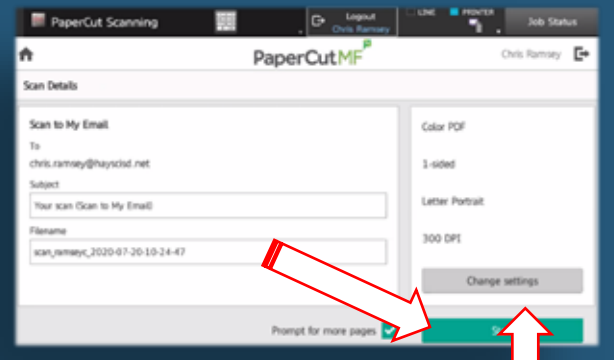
PaperCut Scanning

Logout
Chris Ramsey

LINE

PRINTER

Job Status

PaperCut MF

Chris Ramsey

Scan Details

Scan to My Email

To

chris.ramsey@hayscisd.net

Subject

Your scan (Scan to My Email)

Filename

scan_ramseyc_2020-07-20-10-24-47

Color PDF

1-sided

Letter Portrait

300 DPI

Change settings

Prompt for more pages

S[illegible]